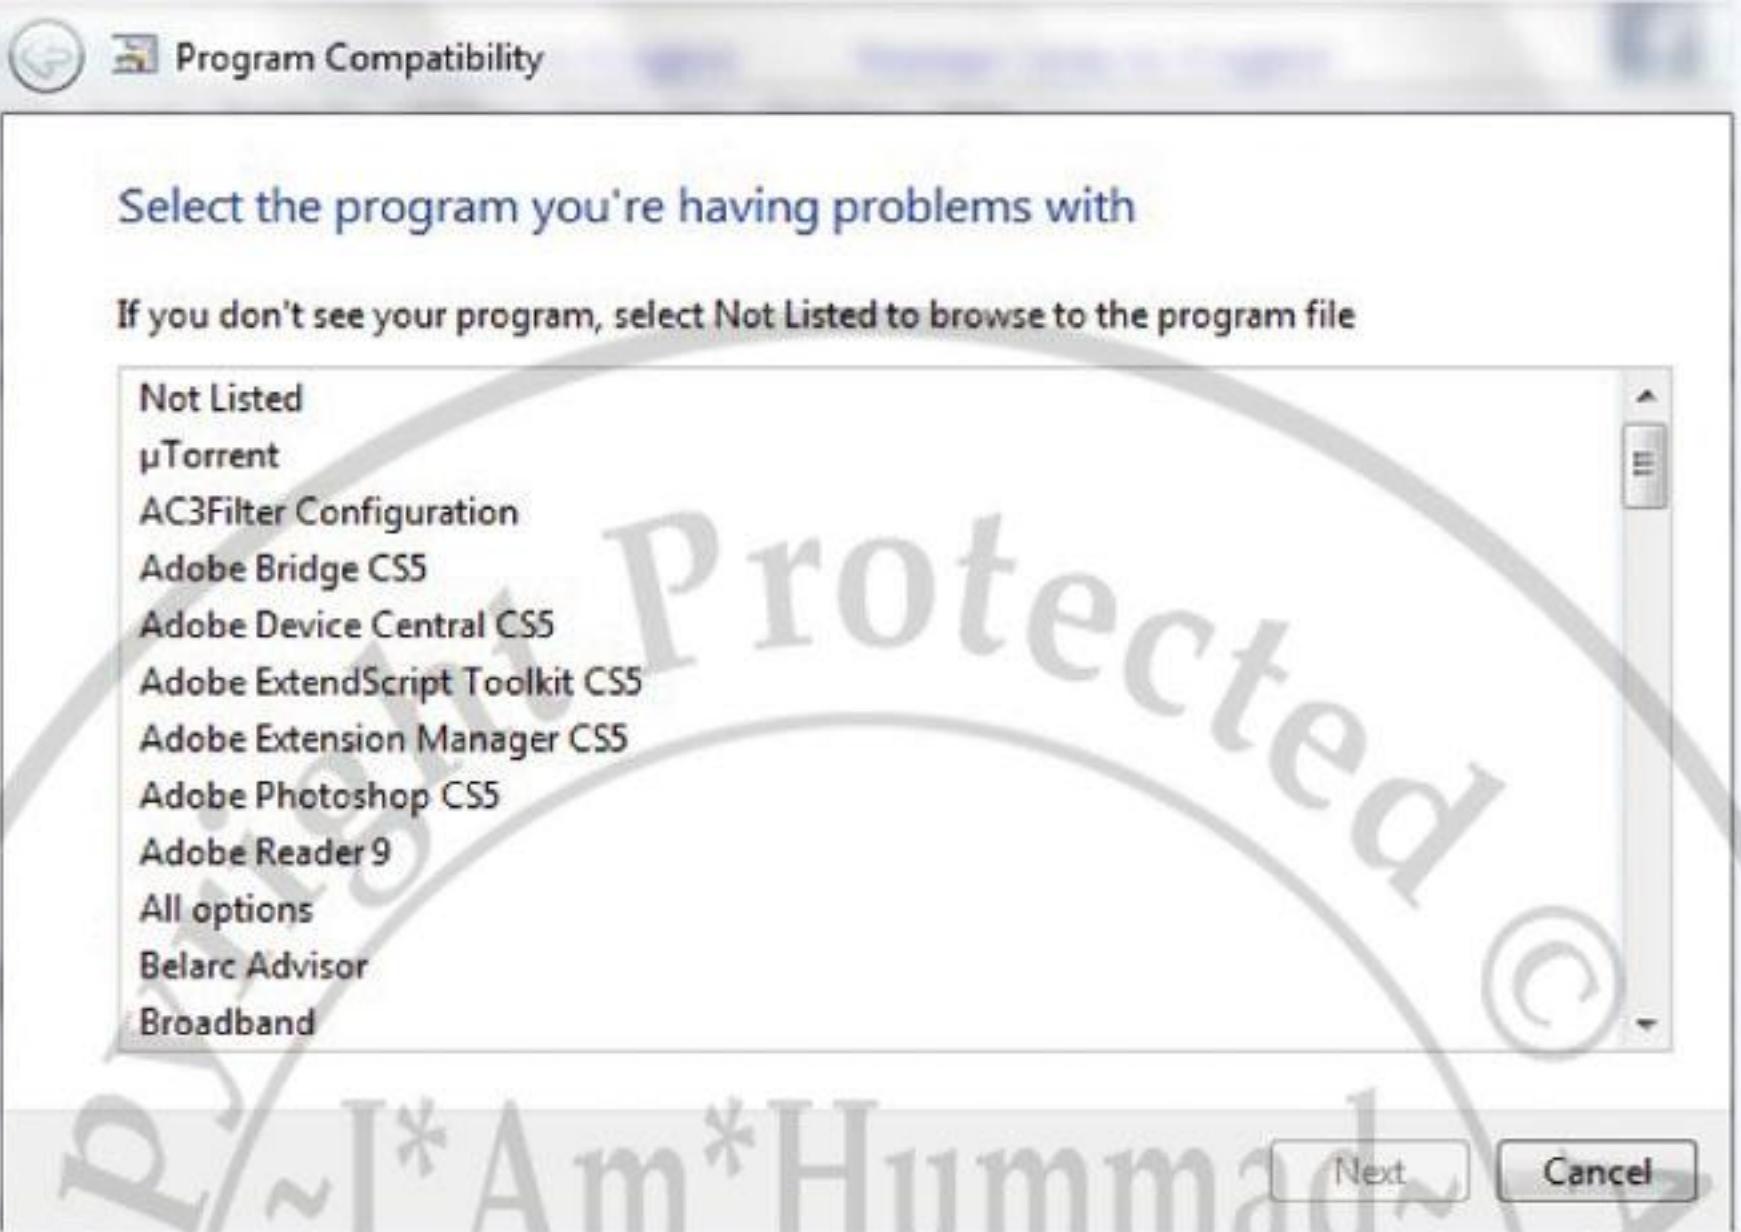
Program Compatibility

Select the program you're having problems with

If you don't see your program, select Not Listed to browse to the program file

Not Listed
µTorrent
AC3Filter Configuration
Adobe Bridge CS5
Adobe Device Central CS5
Adobe ExtendScript Toolkit CS5
Adobe Extension Manager CS5
Adobe Photoshop CS5
Adobe Reader 9
All options
Belarc Advisor
Broadband

Next
Cancel

Copyright Protected ©
~I*Am*Hummad~